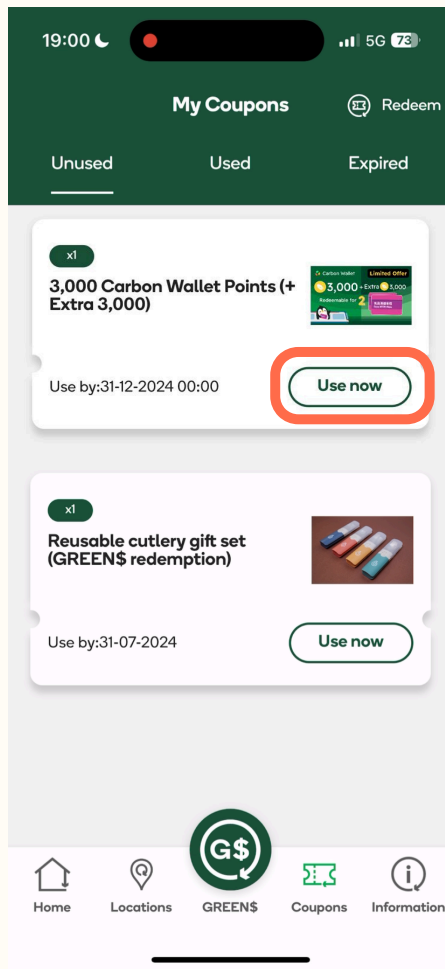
19:00 5G 73

My Coupons Redeem

Unused Used Expired

x1
3,000 Carbon Wallet Points (+ Extra 3,000)

Carbon Wallet Limited Offer
3,000 + Extra 3,000
Redeemable for 2

Use by:31-12-2024 00:00
Use now

x1
Reusable cutlery gift set (GREEN$ redemption)

Use by:31-07-2024
Use now

Home Locations G$ GREEN$ Coupons Information